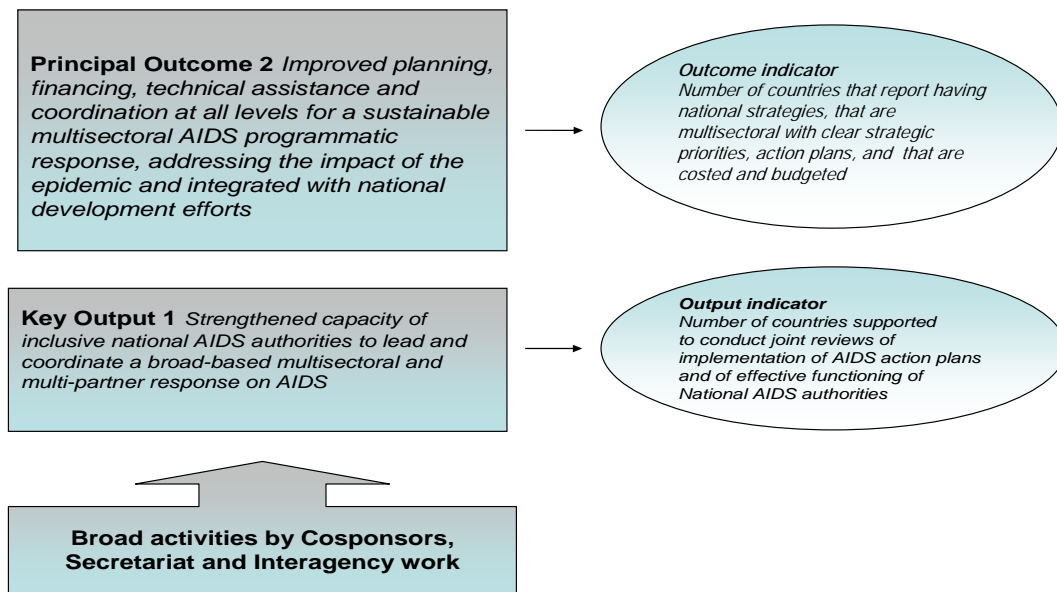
**Principal Outcome 2** *Improved planning, financing, technical assistance and coordination at all levels for a sustainable multisectoral AIDS programmatic response, addressing the impact of the epidemic and integrated with national development efforts*

***Outcome indicator***
*Number of countries that report having national strategies, that are multisectoral with clear strategic priorities, action plans, and that are costed and budgeted*

**Key Output 1** *Strengthened capacity of inclusive national AIDS authorities to lead and coordinate a broad-based multisectoral and multi-partner response on AIDS*

***Output indicator***
*Number of countries supported to conduct joint reviews of implementation of AIDS action plans and of effective functioning of National AIDS authorities*

**Broad activities by Cosponsors, Secretariat and Interagency work**